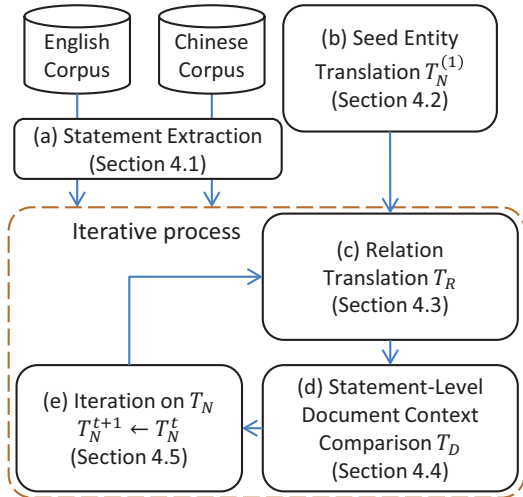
English Corpus

Chinese Corpus

(b) Seed Entity Translation $T_N^{(1)}$ (Section 4.2)

(a) Statement Extraction (Section 4.1)

Iterative process

(c) Relation Translation $T_R$ (Section 4.3)

(e) Iteration on $T_N$ $T_N^{t+1} \leftarrow T_N^t$ (Section 4.5)

(d) Statement-Level Document Context Comparison $T_D$ (Section 4.4)